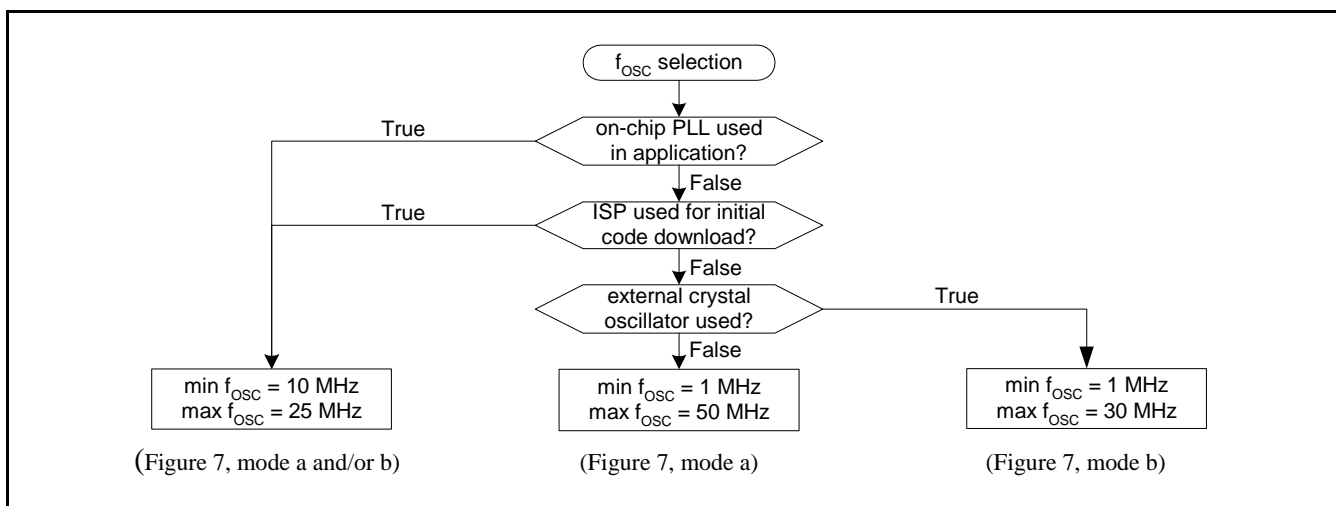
$f_{OSC}$ selection

on-chip PLL used in application?

True

False

ISP used for initial code download?

True

False

external crystal oscillator used?

True

False

min $f_{OSC}$ = 10 MHz
max $f_{OSC}$ = 25 MHz

(Figure 7, mode a and/or b)

min $f_{OSC}$ = 1 MHz
max $f_{OSC}$ = 50 MHz

(Figure 7, mode a)

min $f_{OSC}$ = 1 MHz
max $f_{OSC}$ = 30 MHz

(Figure 7, mode b)